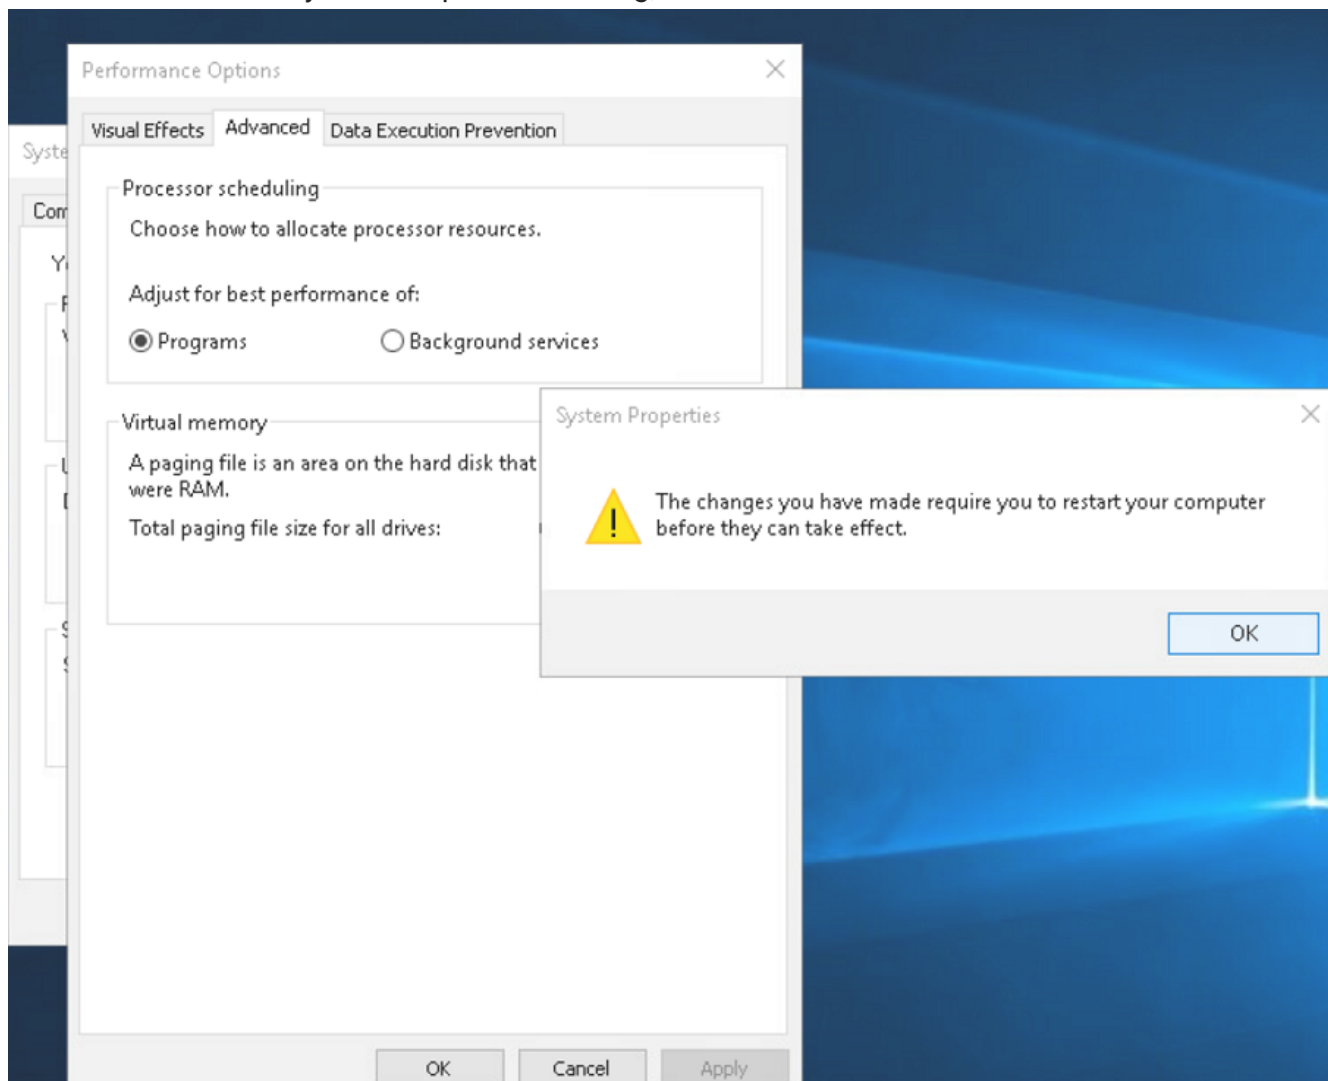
Performance Options

Visual Effects Advanced Data Execution Prevention

Processor scheduling

Choose how to allocate processor resources.

Adjust for best performance of:

Programs Background services

Virtual memory

A paging file is an area on the hard disk that were RAM.

Total paging file size for all drives:

OK Cancel Apply

Syste

Com

Y

System Properties

The changes you have made require you to restart your computer before they can take effect.

OK